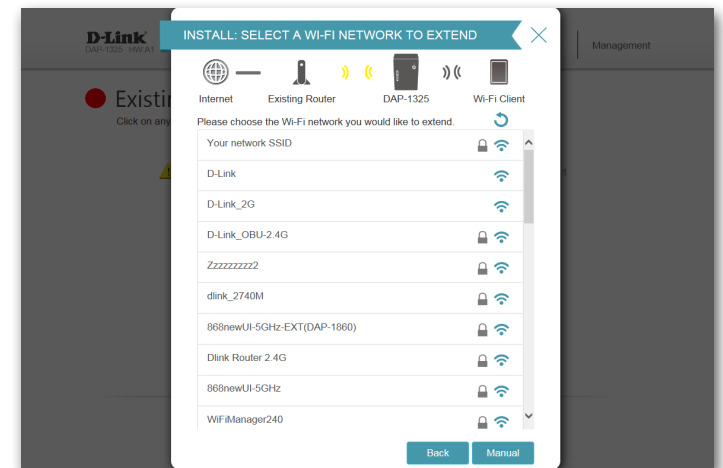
D-Link
DAP-1325 HW:A1

Management

Existin
Click on any

INSTALL: SELECT A WI-FI NETWORK TO EXTEND

Internet
Existing Router
DAP-1325
Wi-Fi Client

Please choose the Wi-Fi network you would like to extend.

Your network SSID
D-Link
D-Link_2G
D-Link_OBU-2.4G
Zzzzzzzzz2
dlink_2740M
868newUI-5GHz-EXT(DAP-1860)
Dlink Router 2.4G
868newUI-5GHz
WiFiManager240

Back
Manual